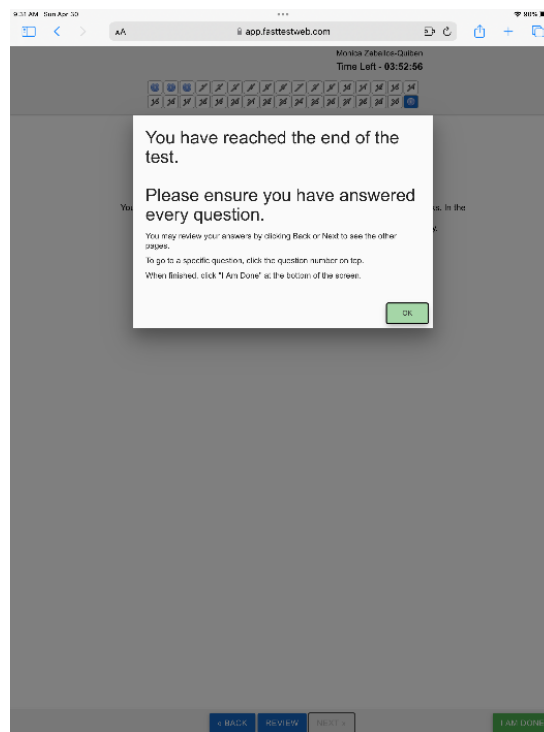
9:31 AM Sun Apr 30

80%

AA

app.fasttestweb.com

Monica Zebalos-Quiben

Time Left - 03:52:56

You have reached the end of the test.

Please ensure you have answered every question.

You may review your answers by clicking Back or Next to see the other pages.

To go to a specific question, click the question number on top.

When finished, click "I Am Done" at the bottom of the screen.

OK

You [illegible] s. In the

< BACK

REVIEW

NEXT >

I AM DONE